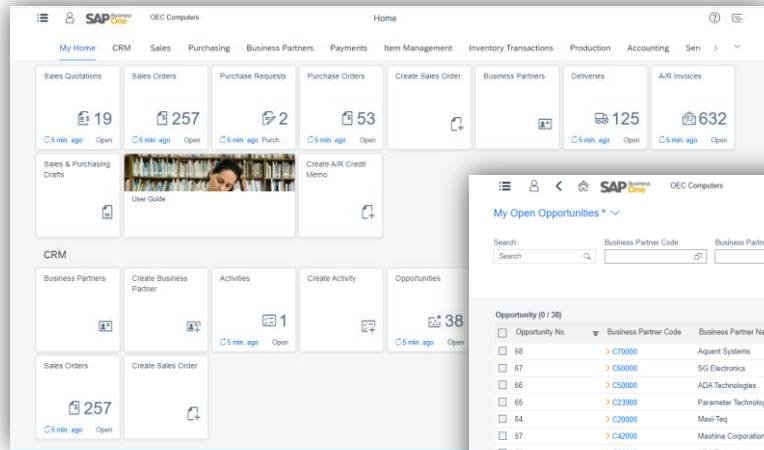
SAP Business One OEC Computers

Home

My Home CRM Sales Purchasing Business Partners Payments Item Management Inventory Transactions Production Accounting Ser >

Sales Quotations 19 5 min. ago Open

Sales Orders 257 5 min. ago Open

Purchase Requests 2 5 min. ago Purch...

Purchase Orders 53 5 min. ago Open

Create Sales Order

Business Partners

Deliveries 125 5 min. ago Open

A/R Invoices 632 5 min. ago Open

Sales & Purchasing Drafts

User Guide

Create A/R Credit Memo

CRM

Business Partners

Create Business Partner

Activities 1 5 min. ago Open

Create Activity

Opportunities 38 5 min. ago Open

Sales Orders 257 5 min. ago Open

Create Sales Order

SAP Business One OEC Computers

My Open Opportunities *

Search:
Search

Business Partner Code:

Business Partn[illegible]

Opportunity (0 / 38)

| Opportunity No. | Business Partner Code | Business Partner Na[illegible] |
|---|---|---|
| 68 | C70000 | Aquent Systems |
| 67 | C60000 | SG Electronics |
| 66 | C50000 | ADA Technologies |
| 65 | C23900 | Parameter Technolog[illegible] |
| 64 | C20000 | Maxi-Teq |
| 57 | C42000 | Mashina Corporation |